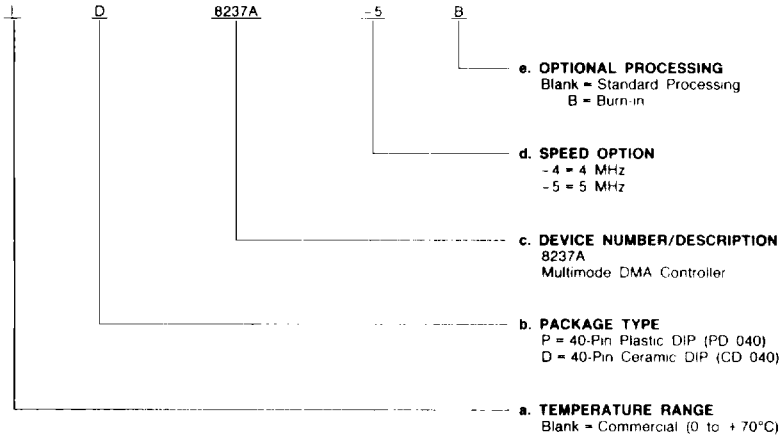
I D 8237A -5 B

e. OPTIONAL PROCESSING
Blank = Standard Processing
B = Burn-in

d. SPEED OPTION
-4 = 4 MHz
-5 = 5 MHz

c. DEVICE NUMBER/DESCRIPTION
8237A
Multimode DMA Controller

b. PACKAGE TYPE
P = 40-Pin Plastic DIP (PD 040)
D = 40-Pin Ceramic DIP (CD 040)

a. TEMPERATURE RANGE
Blank = Commercial (0 to +70°C)